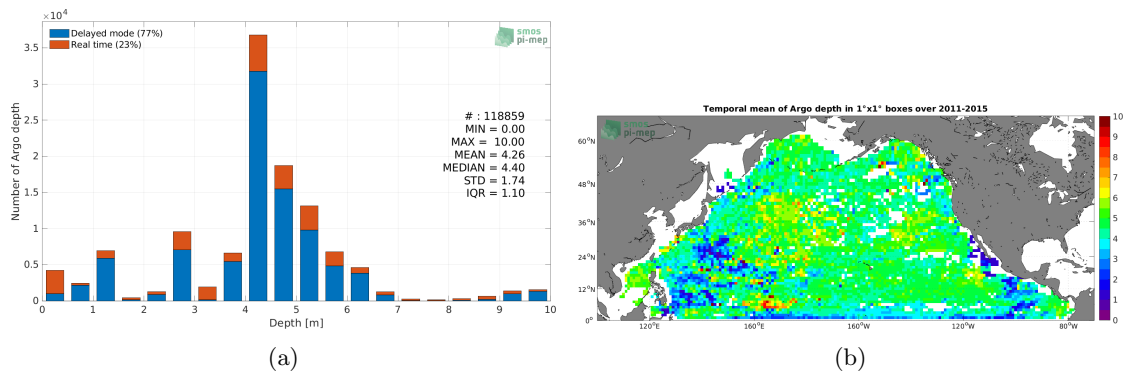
$\times 10^4$

Delayed mode (77%)
Real time (23%)

smos pi-mep

3.5
3
2.5
2
1.5
1
0.5
0

Number of Argo depth

# : 118859
MIN = 0.00
MAX = 10.00
MEAN = 4.26
MEDIAN = 4.40
STD = 1.74
IQR = 1.10

0 1 2 3 4 5 6 7 8 9 10
Depth [m]

(a)

Temporal mean of Argo depth in 1°x1° boxes over 2011-2015

smos pi-mep

60°N
48°N
36°N
24°N
12°N
0°

120°E 160°E 160°W 120°W 80°W

10
9
8
7
6
5
4
3
2
1
0

(b)